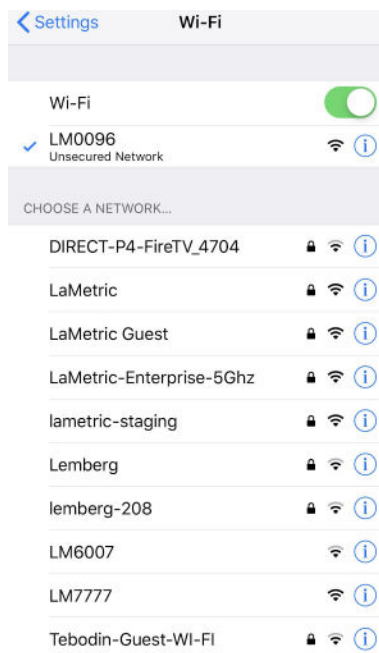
Settings Wi-Fi

Wi-Fi

LM0096
Unsecured Network

CHOOSE A NETWORK...

DIRECT-P4-FireTV_4704

LaMetric

LaMetric Guest

LaMetric-Enterprise-5Ghz

lametric-staging

Lemberg

lemberg-208

LM6007

LM7777

Tebodin-Guest-WI-FI